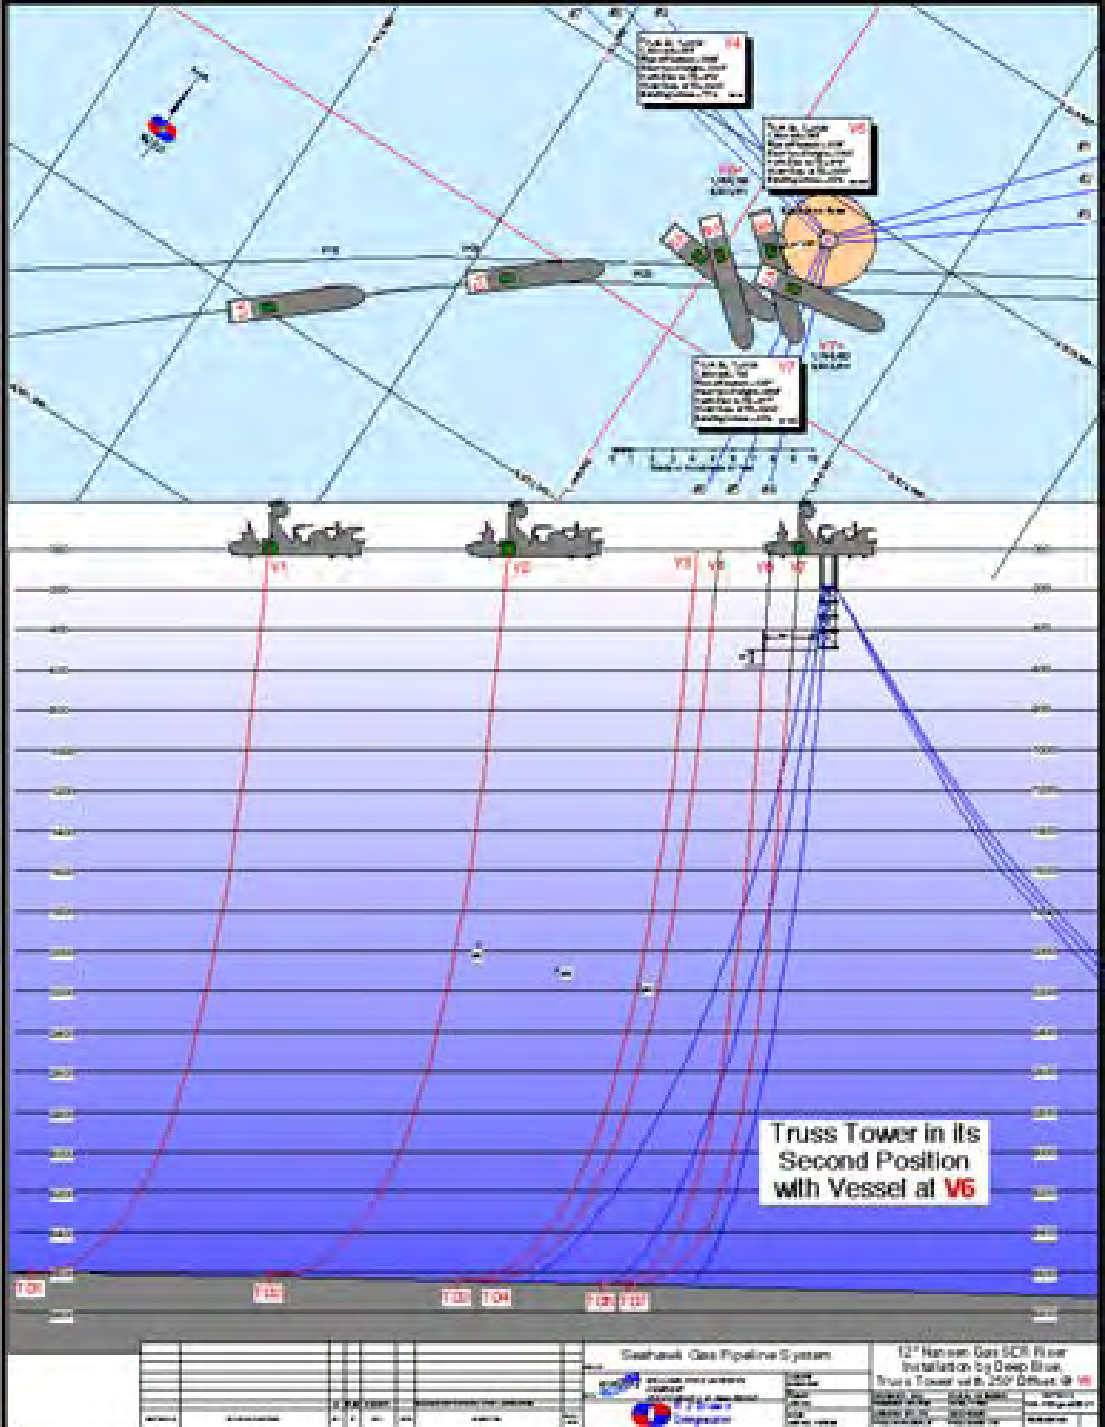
V4

V5

V7

V1

V2

V3

V4

V6

V7

Truss Tower in its Second Position with Vessel at V6

TD1

TD2

TD3

TD4

TD6

TD7

Seahawk Gas Pipeline System

12" Nansen Gas SCR Riser Installation by Deep Blue, Truss Tower with 250' Offset @ V6

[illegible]